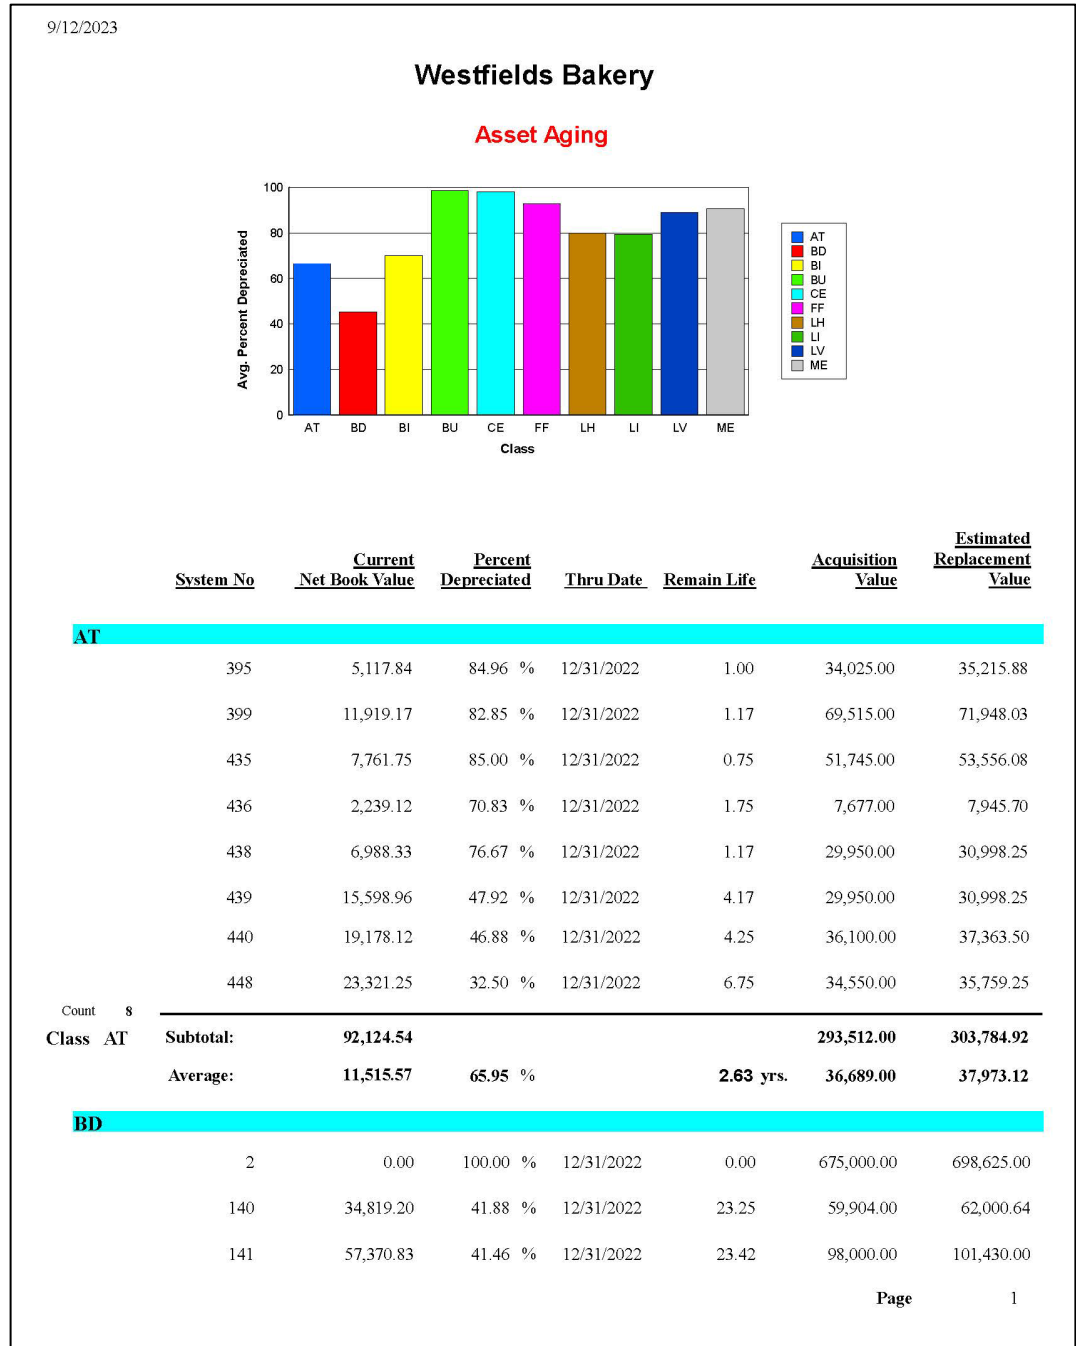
9/12/2023

Westfields Bakery

Asset Aging

Avg. Percent Depreciated

100
80
60
40
20
0

AT BD BI BU CE FF LH LI LV ME

Class

AT
BD
BI
BU
CE
FF
LH
LI
LV
ME

| System No | Current Net Book Value | Percent Depreciated | Thru Date | Remain Life | Acquisition Value | Estimated Replacement Value |
|---|---|---|---|---|---|---|
| AT | | | | | | |
| 395 | 5,117.84 | 84.96 % | 12/31/2022 | 1.00 | 34,025.00 | 35,215.88 |
| 399 | 11,919.17 | 82.85 % | 12/31/2022 | 1.17 | 69,515.00 | 71,948.03 |
| 435 | 7,761.75 | 85.00 % | 12/31/2022 | 0.75 | 51,745.00 | 53,556.08 |
| 436 | 2,239.12 | 70.83 % | 12/31/2022 | 1.75 | 7,677.00 | 7,945.70 |
| 438 | 6,988.33 | 76.67 % | 12/31/2022 | 1.17 | 29,950.00 | 30,998.25 |
| 439 | 15,598.96 | 47.92 % | 12/31/2022 | 4.17 | 29,950.00 | 30,998.25 |
| 440 | 19,178.12 | 46.88 % | 12/31/2022 | 4.25 | 36,100.00 | 37,363.50 |
| 448 | 23,321.25 | 32.50 % | 12/31/2022 | 6.75 | 34,550.00 | 35,759.25 |

Count 8

Class AT Subtotal: 92,124.54 293,512.00 303,784.92

Average: 11,515.57 65.95 % 2.63 yrs. 36,689.00 37,973.12

| System No | Current Net Book Value | Percent Depreciated | Thru Date | Remain Life | Acquisition Value | Estimated Replacement Value |
|---|---|---|---|---|---|---|
| BD | | | | | | |
| 2 | 0.00 | 100.00 % | 12/31/2022 | 0.00 | 675,000.00 | 698,625.00 |
| 140 | 34,819.20 | 41.88 % | 12/31/2022 | 23.25 | 59,904.00 | 62,000.64 |
| 141 | 57,370.83 | 41.46 % | 12/31/2022 | 23.42 | 98,000.00 | 101,430.00 |

Page 1